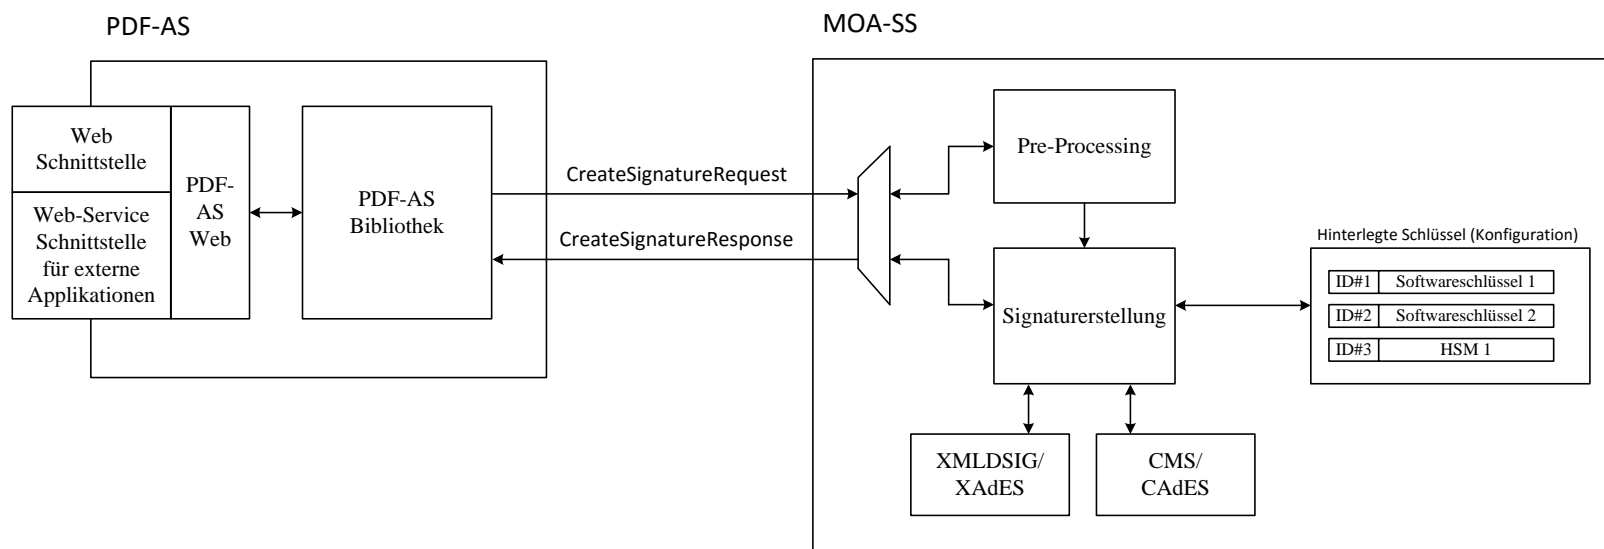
PDF-AS

MOA-SS

Web Schnittstelle

Web-Service Schnittstelle für externe Applikationen

PDF-AS Web

PDF-AS Bibliothek

CreateSignatureRequest

CreateSignatureResponse

Pre-Processing

Signaturerstellung

Hinterlegte Schlüssel (Konfiguration)

| ID#1 | Softwareschlüssel 1 |
|---|---|
| ID#2 | Softwareschlüssel 2 |
| ID#3 | HSM 1 |

XMLDSIG/ XAdES

CMS/ CAdES